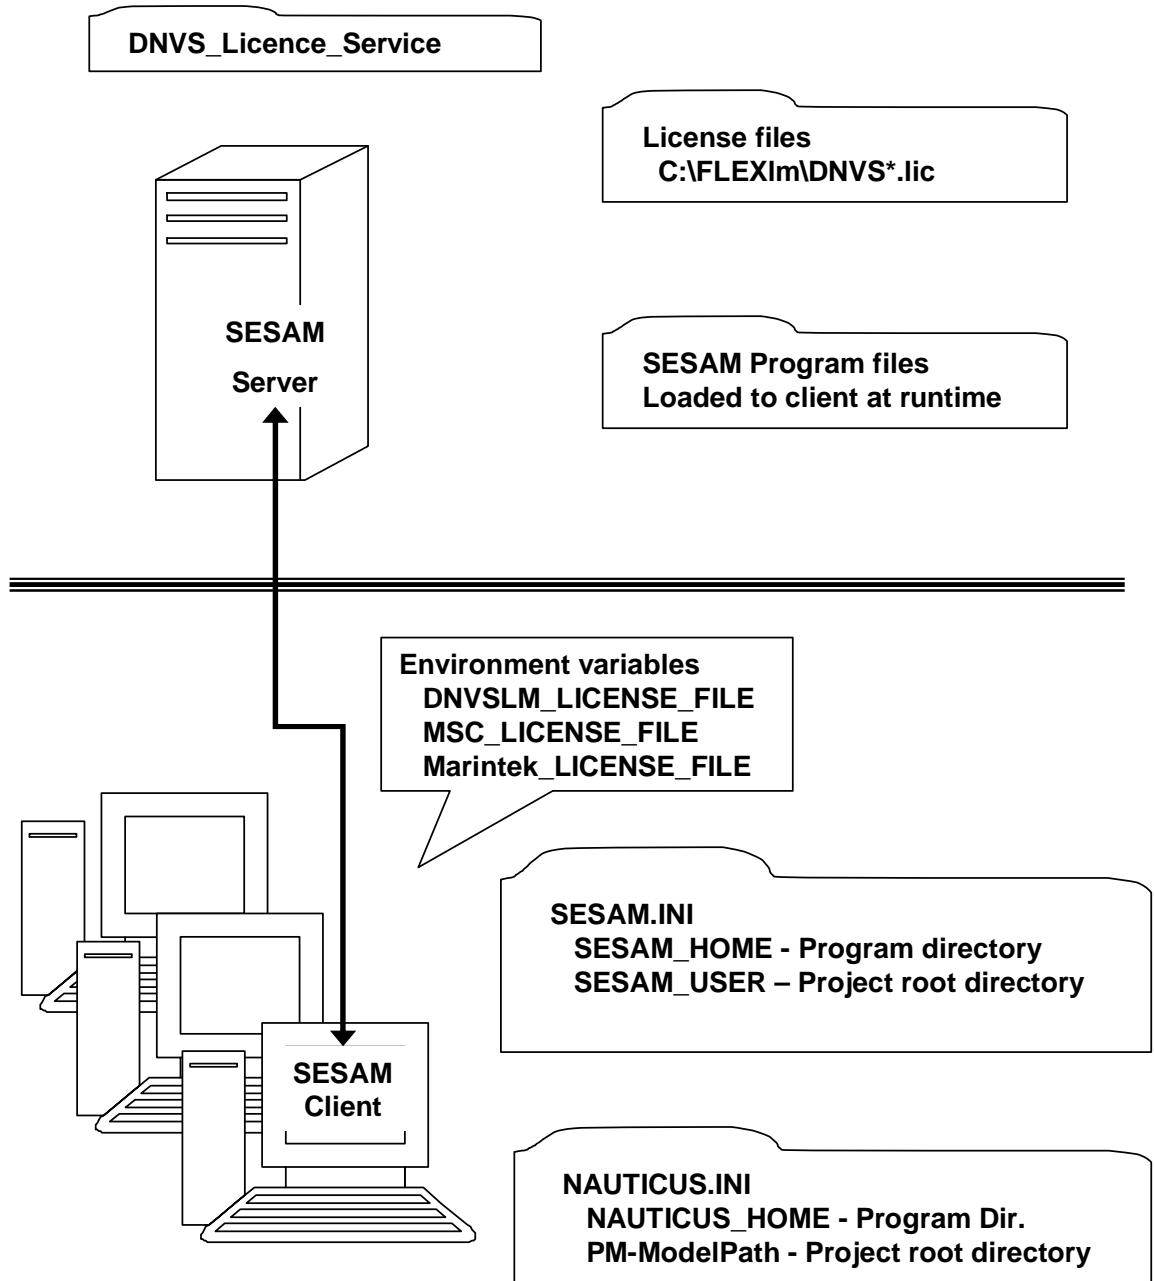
DNVS_Licence_Service

License files
C:\FLEXlm\DNVS*.lic

SESAM
Server

SESAM Program files
Loaded to client at runtime

Environment variables
DNVSLM_LICENSE_FILE
MSC_LICENSE_FILE
Marintek_LICENSE_FILE

SESAM.INI
SESAM_HOME - Program directory
SESAM_USER – Project root directory

SESAM
Client

NAUTICUS.INI
NAUTICUS_HOME - Program Dir.
PM-ModelPath - Project root directory